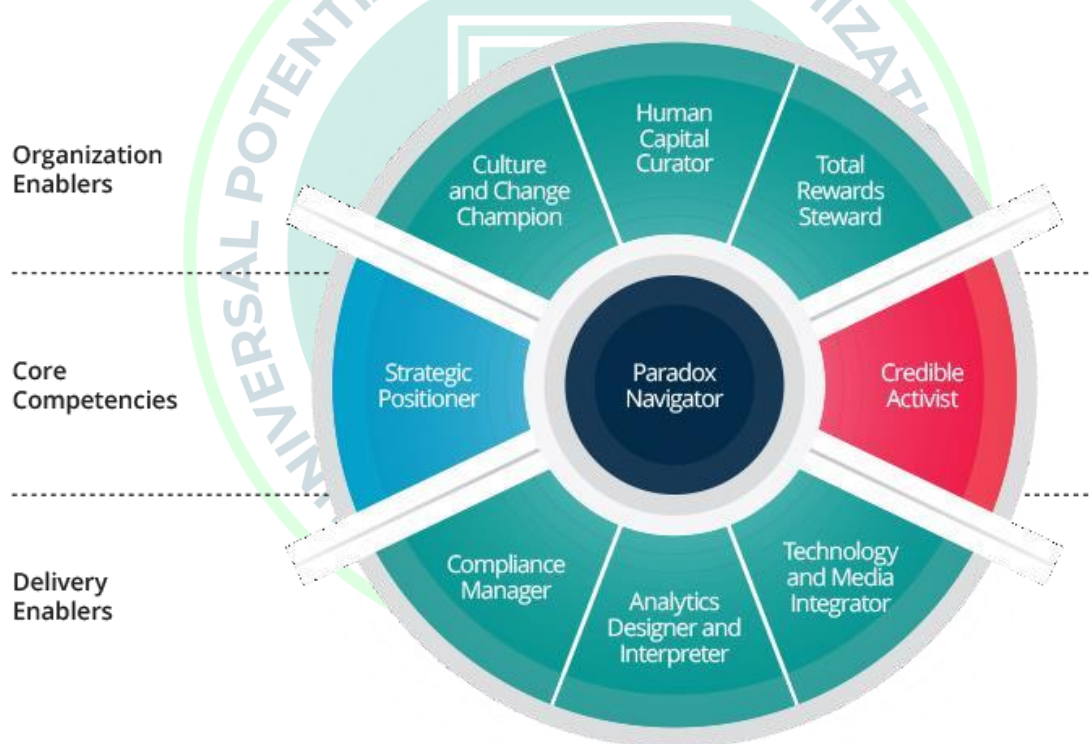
Organization Enablers

Culture and Change Champion

Human Capital Curator

Total Rewards Steward

Core Competencies

Strategic Positioner

Paradox Navigator

Credible Activist

Delivery Enablers

Compliance Manager

Analytics Designer and Interpreter

Technology and Media Integrator